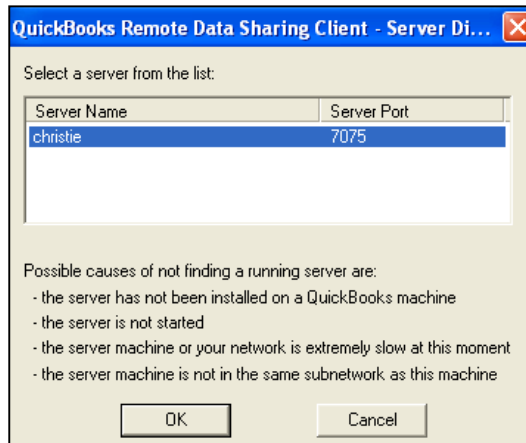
QuickBooks Remote Data Sharing Client - Server Di...

Select a server from the list:

| Server Name | Server Port |
|---|---|
| christie | 7075 |

Possible causes of not finding a running server are:
- the server has not been installed on a QuickBooks machine
- the server is not started
- the server machine or your network is extremely slow at this moment
- the server machine is not in the same subnetwork as this machine

OK

Cancel